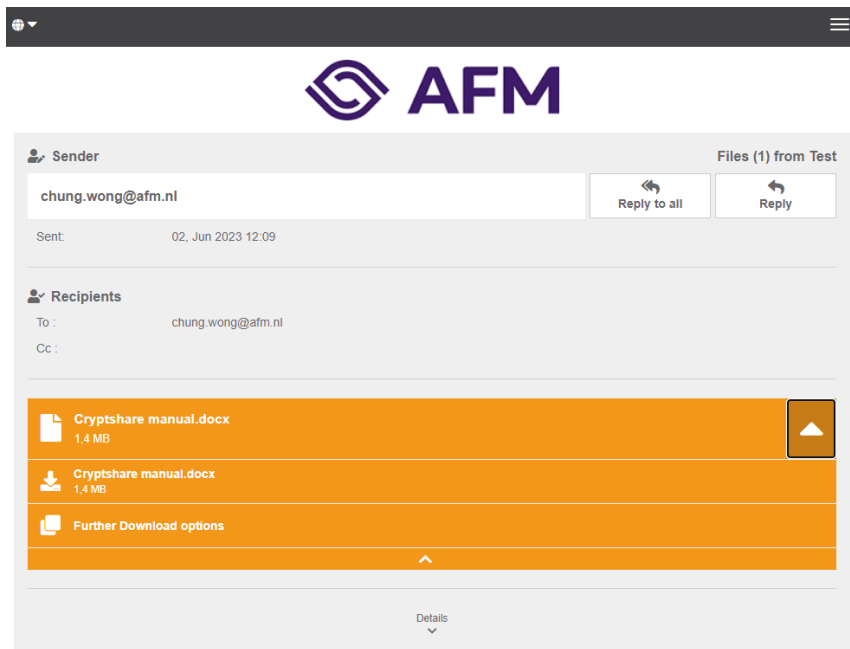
AFM

Sender

Files (1) from Test

chung.wong@afm.nl

Reply to all

Reply

Sent: 02, Jun 2023 12:09

Recipients

To : chung.wong@afm.nl

Cc :

Cryptshare manual.docx
1,4 MB

Cryptshare manual.docx
1,4 MB

Further Download options

Details